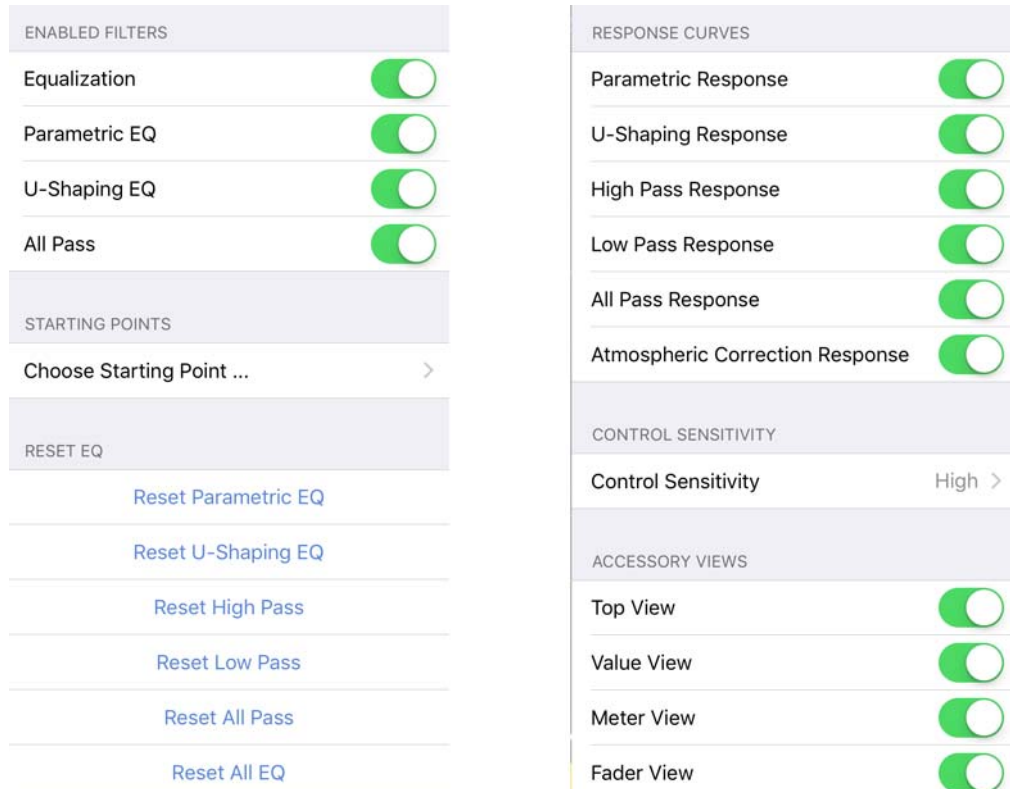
ENABLED FILTERS

Equalization

Parametric EQ

U-Shaping EQ

All Pass

STARTING POINTS

Choose Starting Point ...

RESET EQ

Reset Parametric EQ

Reset U-Shaping EQ

Reset High Pass

Reset Low Pass

Reset All Pass

Reset All EQ

RESPONSE CURVES

Parametric Response

U-Shaping Response

High Pass Response

Low Pass Response

All Pass Response

Atmospheric Correction Response

CONTROL SENSITIVITY

Control Sensitivity High

ACCESSORY VIEWS

Top View

Value View

Meter View

Fader View